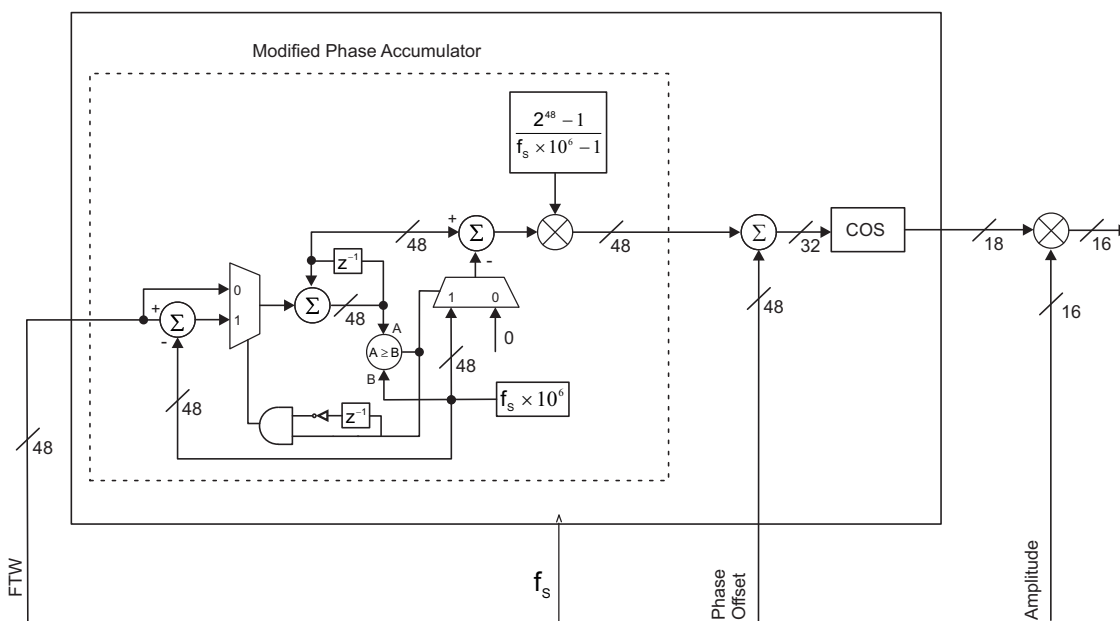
Modified Phase Accumulator

$\frac{2^{48}-1}{f_s \times 10^6 - 1}$

+
$\Sigma$
-
48
48
$z^{-1}$
0
1
+
$\Sigma$
-
$\Sigma$
48
A
$A \geq B$
B
1
0
0
48
48
$z^{-1}$
$f_s \times 10^6$
48

$\Sigma$
32
COS
18
16
48
16

FTW
$f_s$
Phase Offset
Amplitude